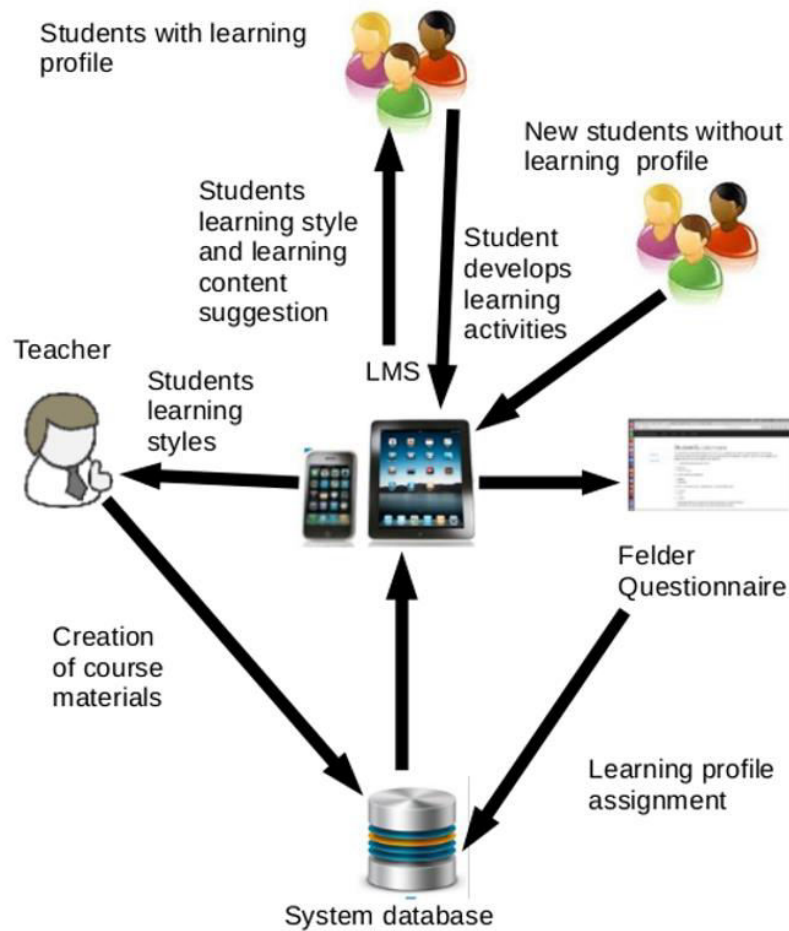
Students with learning profile

New students without learning profile

Students learning style and learning content suggestion

Student develops learning activities

Teacher

Students learning styles

LMS

Felder Questionnaire

Creation of course materials

Learning profile assignment

System database